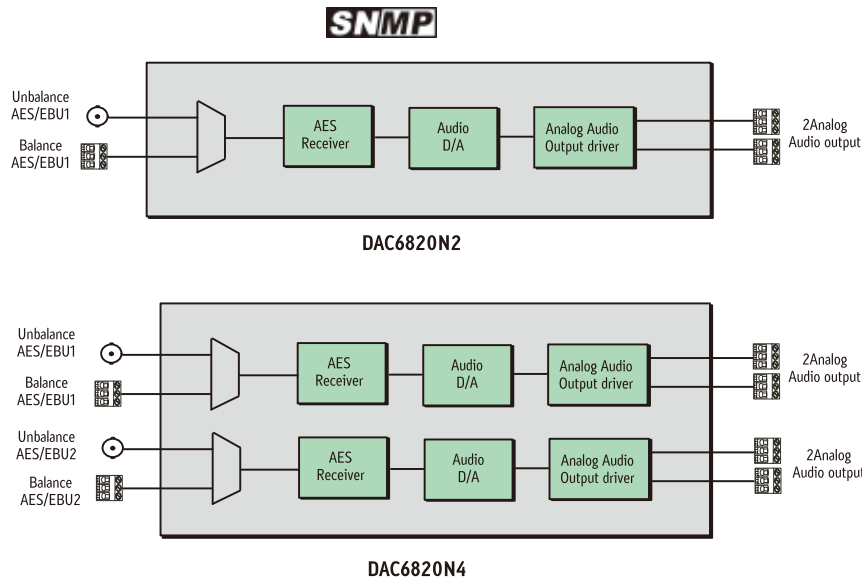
SNMP

Unbalance AES/EBU1

Balance AES/EBU1

AES Receiver

Audio D/A

Analog Audio Output driver

2Analog Audio output

DAC6820N2

Unbalance AES/EBU1

Balance AES/EBU1

AES Receiver

Audio D/A

Analog Audio Output driver

2Analog Audio output

Unbalance AES/EBU2

Balance AES/EBU2

AES Receiver

Audio D/A

Analog Audio Output driver

2Analog Audio output

DAC6820N4